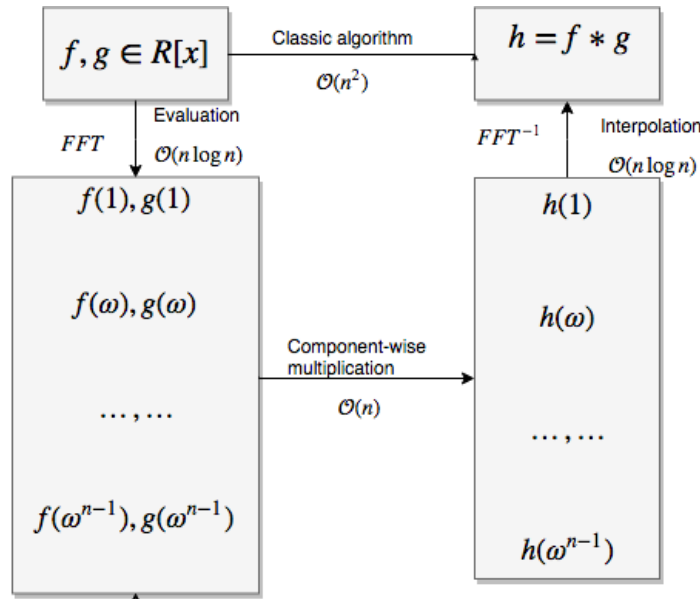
$f, g \in R[x]$

Classic algorithm

$\mathcal{O}(n^2)$

$h = f * g$

Evaluation

$FFT$

$\mathcal{O}(n \log n)$

$FFT^{-1}$

Interpolation

$\mathcal{O}(n \log n)$

$f(1), g(1)$

$f(\omega), g(\omega)$

$\ldots, \ldots$

$f(\omega^{n-1}), g(\omega^{n-1})$

Component-wise multiplication

$\mathcal{O}(n)$

$h(1)$

$h(\omega)$

$\ldots, \ldots$

$h(\omega^{n-1})$